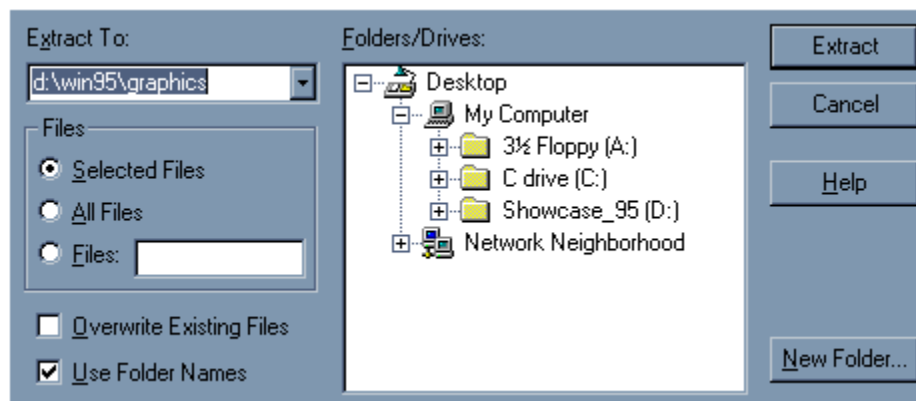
Extract To:

d:\win95\graphics

Files

Selected Files

All Files

Files:

Overwrite Existing Files

Use Folder Names

Folders/Drives:

Desktop

My Computer

3½ Floppy (A:)

C drive (C:)

Showcase_95 (D:)

Network Neighborhood

Extract

Cancel

Help

New Folder...